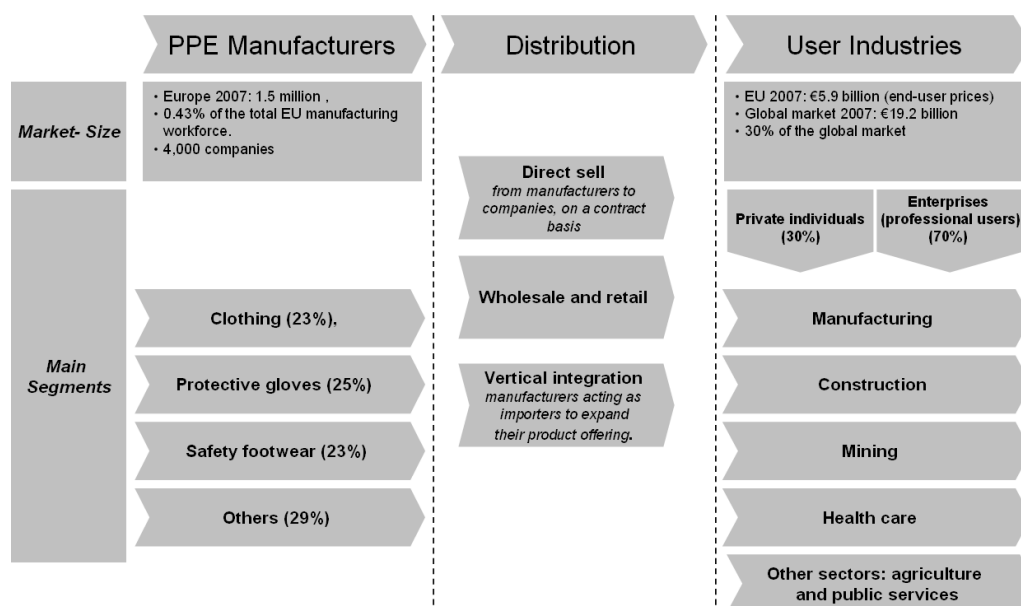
PPE Manufacturers

Distribution

User Industries

Market- Size

• Europe 2007: 1.5 million ,
• 0.43% of the total EU manufacturing workforce.
• 4,000 companies

• EU 2007: €5.9 billion (end-user prices)
• Global market 2007: €19.2 billion
• 30% of the global market

Direct sell
from manufacturers to companies, on a contract basis

Private individuals (30%)

Enterprises (professional users) (70%)

Main Segments

Clothing (23%),

Wholesale and retail

Manufacturing

Protective gloves (25%)

Vertical integration
manufacturers acting as importers to expand their product offering.

Construction

Safety footwear (23%)

Mining

Others (29%)

Health care

Other sectors: agriculture and public services